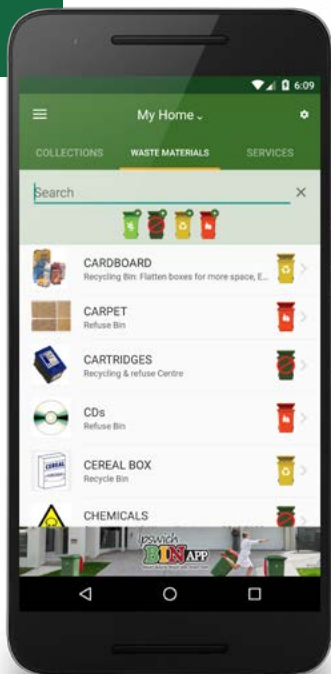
6:09

My Home

COLLECTIONS WASTE MATERIALS SERVICES

Search

×

CARDBOARD
Recycling Bin: Flatten boxes for more space, E...

CARPET
Refuse Bin

CARTRIDGES
Recycling & refuse Centre

CDs
Refuse Bin

CEREAL BOX
Recycle Bin

CEREAL

CHEMICALS

ipswich BIN APP